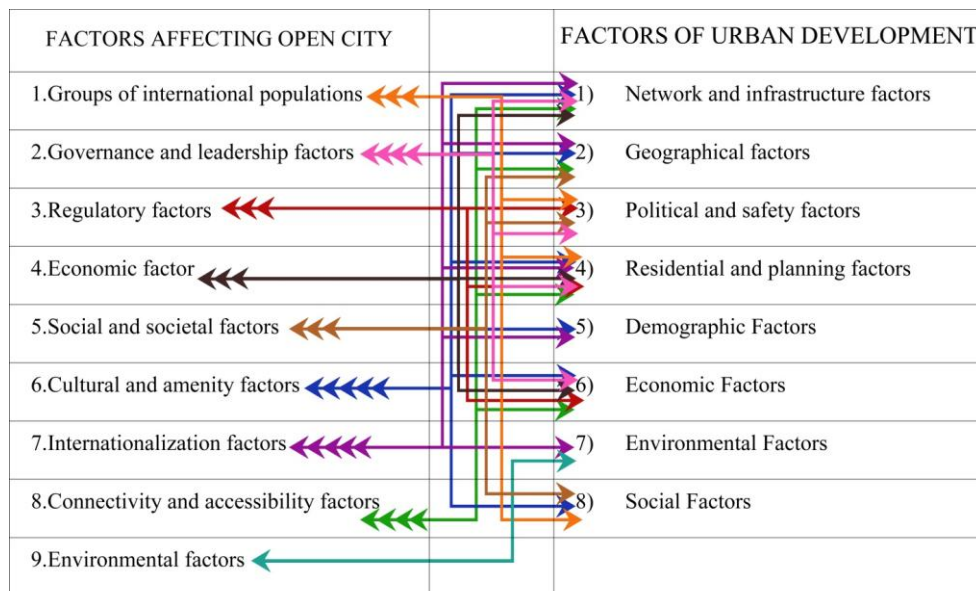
| FACTORS AFFECTING OPEN CITY | | FACTORS OF URBAN DEVELOPMENT |
|---|---|---|
| 1.Groups of international populations | | 1) Network and infrastructure factors |
| 2.Governance and leadership factors | | 2) Geographical factors |
| 3.Regulatory factors | | 3) Political and safety factors |
| 4.Economic factor | | 4) Residential and planning factors |
| 5.Social and societal factors | | 5) Demographic Factors |
| 6.Cultural and amenity factors | | 6) Economic Factors |
| 7.Internationalization factors | | 7) Environmental Factors |
| 8.Connectivity and accessibility factors | | 8) Social Factors |
| 9.Environmental factors | | |